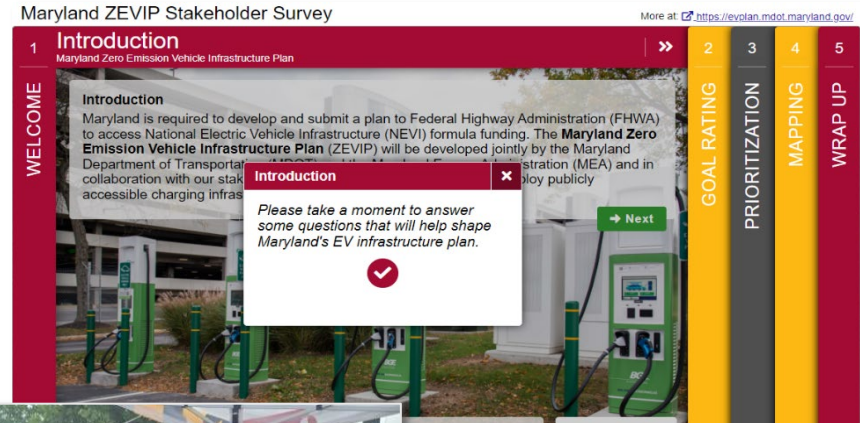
Maryland ZEVIP Stakeholder Survey

More at: https://evplan.mdot.maryland.gov/

1 WELCOME

Introduction
Maryland Zero Emission Vehicle Infrastructure Plan

2 GOAL RATING

3 PRIORITIZATION

4 MAPPING

5 WRAP UP

Introduction
Maryland is required to develop and submit a plan to Federal Highway Administration (FHWA) to access National Electric Vehicle Infrastructure (NEVI) formula funding. The **Maryland Zero Emission Vehicle Infrastructure Plan** (ZEVIP) will be developed jointly by the Maryland Department of Transporta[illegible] and the Maryland Energy Administration (MEA) and in collaboration with our stak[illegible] ploy publicly accessible charging infras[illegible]

Next

Introduction

Please take a moment to answer some questions that will help shape Maryland's EV infrastructure plan.